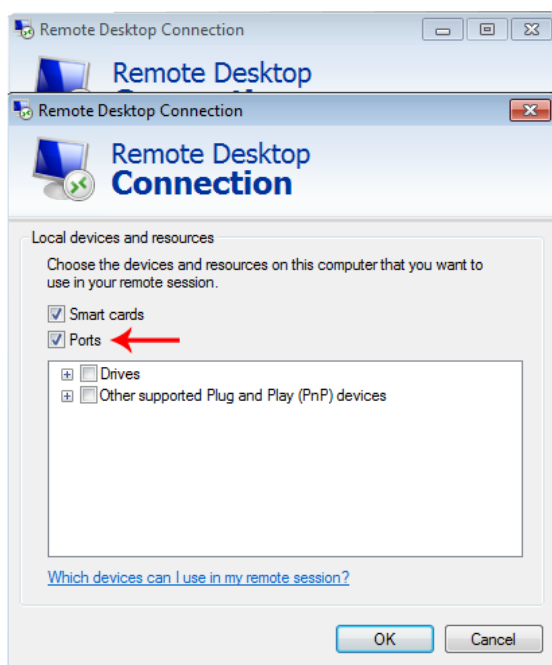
Remote Desktop Connection

Remote Desktop

Remote Desktop Connection

Remote Desktop
Connection

Local devices and resources

Choose the devices and resources on this computer that you want to use in your remote session.

Smart cards

Ports

Drives

Other supported Plug and Play (PnP) devices

Which devices can I use in my remote session?

OK

Cancel